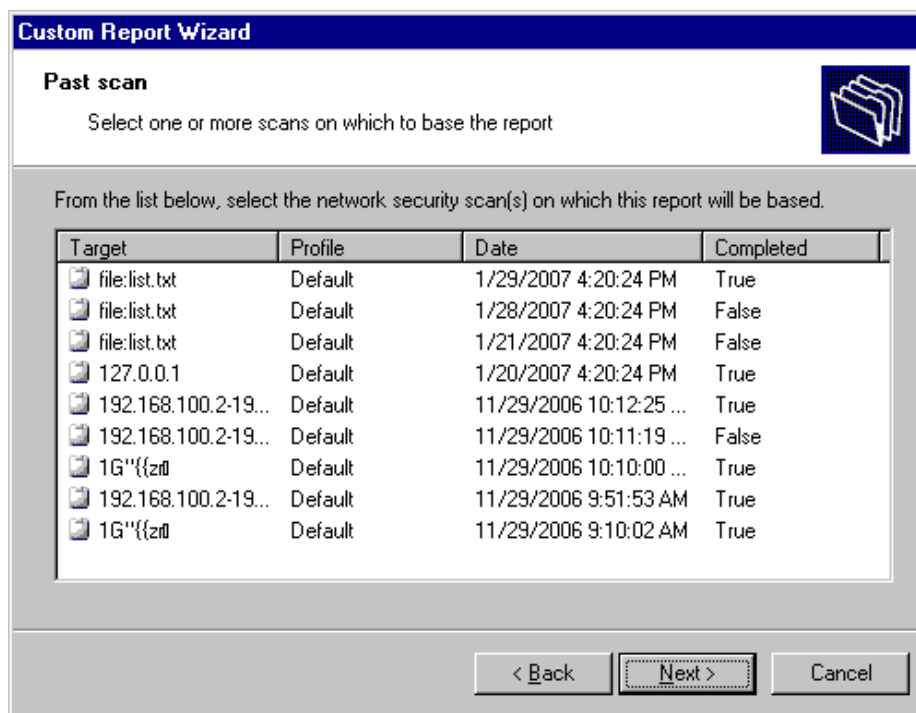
Custom Report Wizard

Past scan

Select one or more scans on which to base the report

From the list below, select the network security scan(s) on which this report will be based.

| Target | Profile | Date | Completed |
|---|---|---|---|
| file:list.txt | Default | 1/29/2007 4:20:24 PM | True |
| file:list.txt | Default | 1/28/2007 4:20:24 PM | False |
| file:list.txt | Default | 1/21/2007 4:20:24 PM | False |
| 127.0.0.1 | Default | 1/20/2007 4:20:24 PM | True |
| 192.168.100.2-19... | Default | 11/29/2006 10:12:25 ... | True |
| 192.168.100.2-19... | Default | 11/29/2006 10:11:19 ... | False |
| 1G"{{zr0 | Default | 11/29/2006 10:10:00 ... | True |
| 192.168.100.2-19... | Default | 11/29/2006 9:51:53 AM | True |
| 1G"{{zr0 | Default | 11/29/2006 9:10:02 AM | True |

< Back
Next >
Cancel